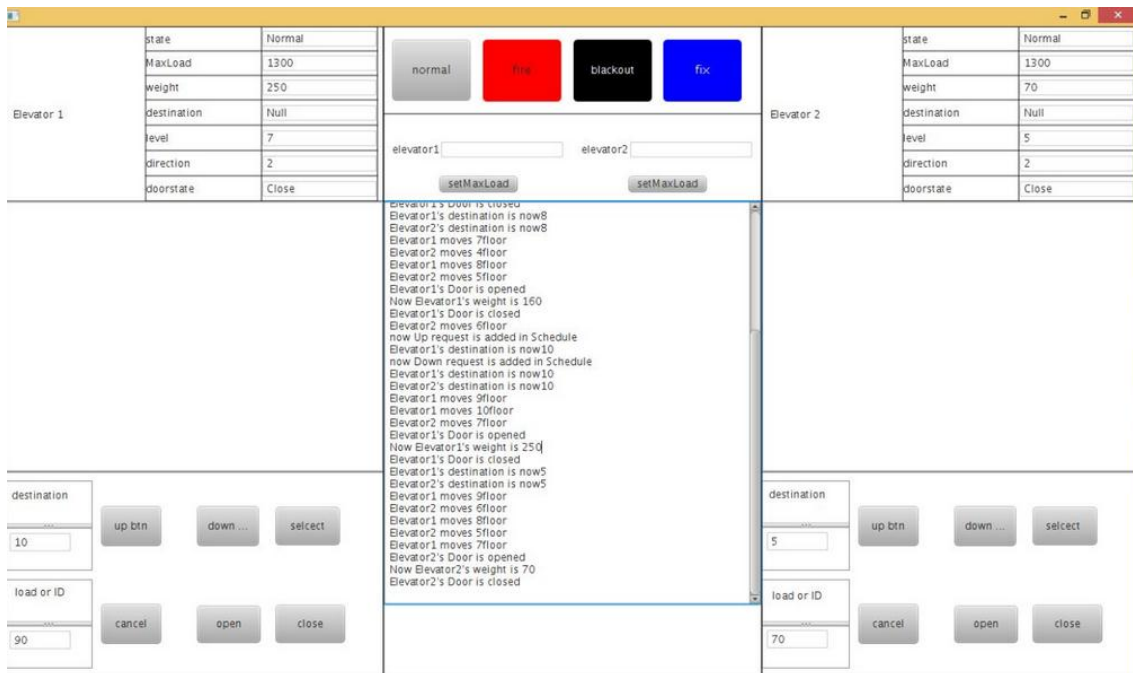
| Elevator 1 | state | Normal |
|---|---|---|
| | MaxLoad | 1300 |
| | weight | 250 |
| | destination | Null |
| | level | 7 |
| | direction | 2 |
| | doorstate | Close |

normal fire blackout fix

elevator1 elevator2

setMaxLoad setMaxLoad

| Elevator 2 | state | Normal |
|---|---|---|
| | MaxLoad | 1300 |
| | weight | 70 |
| | destination | Null |
| | level | 5 |
| | direction | 2 |
| | doorstate | Close |

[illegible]
Elevator1's destination is now8
Elevator2's destination is now8
Elevator1 moves 7floor
Elevator2 moves 4floor
Elevator1 moves 8floor
Elevator2 moves 5floor
Elevator1's Door is opened
Now Elevator1's weight is 160
Elevator1's Door is closed
Elevator2 moves 6floor
now Up request is added in Schedule
Elevator1's destination is now10
now Down request is added in Schedule
Elevator1's destination is now10
Elevator2's destination is now10
Elevator1 moves 9floor
Elevator1 moves 10floor
Elevator2 moves 7floor
Elevator1's Door is opened
Now Elevator1's weight is 250
Elevator1's Door is closed
Elevator1's destination is now5
Elevator2's destination is now5
Elevator1 moves 9floor
Elevator2 moves 6floor
Elevator1 moves 8floor
Elevator2 moves 5floor
Elevator1 moves 7floor
Elevator2's Door is opened
Now Elevator2's weight is 70
Elevator2's Door is closed

destination
10
up btn down ... selcect
load or ID
90
cancel open close

destination
5
up btn down ... selcect
load or ID
70
cancel open close